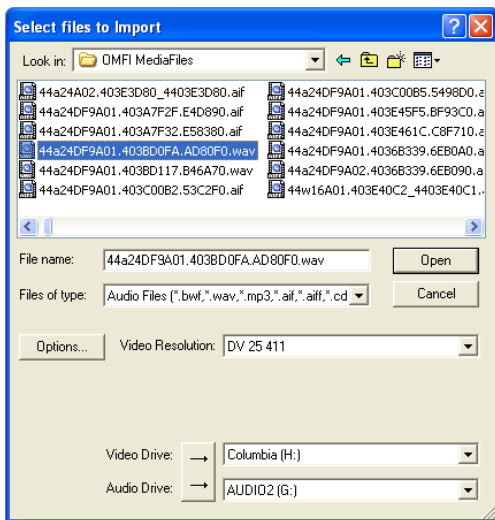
Select files to Import

Look in: OMFI MediaFiles

44a24A02.403E3D80_4403E3D80.aif
44a24DF9A01.403A7F2F.E4D890.aif
44a24DF9A01.403A7F32.E58380.aif
44a24DF9A01.403BD0FA.AD80F0.wav
44a24DF9A01.403BD117.B46A70.wav
44a24DF9A01.403C00B2.53C2F0.aif
44a24DF9A01.403C00B5.5498D0.a
44a24DF9A01.403E45F5.BF93C0.a
44a24DF9A01.403E461C.C8F710.a
44a24DF9A01.4036B339.6EB0A0.a
44a24DF9A02.4036B339.6EB090.a
44w16A01.403E40C2_4403E40C1.

File name: 44a24DF9A01.403BD0FA.AD80F0.wav
Open

Files of type: Audio Files (*.bwf,*.wav,*.mp3,*.aif,*.aiff,*.cd
Cancel

Options...
Video Resolution: DV 25 411

Video Drive: Columbia (H:)

Audio Drive: AUDIO2 (G:)